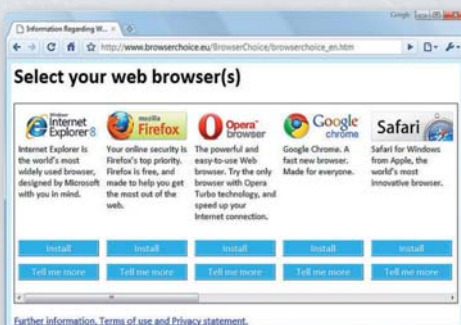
Information Regarding W... ×

Google

http://www.browserchoice.eu/BrowserChoice/browserchoice_en.htm

Select your web browser(s)

Windows Internet Explorer 8

Internet Explorer is the world's most widely used browser, designed by Microsoft with you in mind.

mozilla Firefox

Your online security is Firefox's top priority. Firefox is free, and made to help you get the most out of the web.

Opera browser

The powerful and easy-to-use Web browser. Try the only browser with Opera Turbo technology, and speed up your Internet connection.

Google chrome

Google Chrome. A fast new browser. Made for everyone.

Safari

Safari for Windows from Apple, the world's most innovative browser.

Install

Tell me more

Install

Tell me more

Install

Tell me more

Install

Tell me more

Install

Tell me more

Further information, Terms of use and Privacy statement.